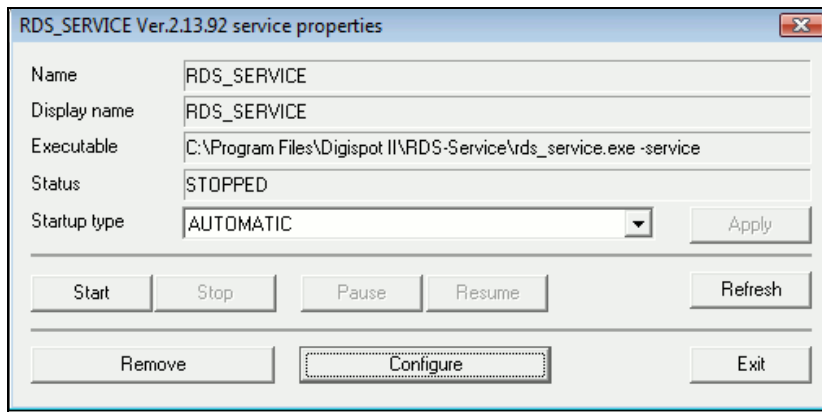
RDS_SERVICE Ver.2.13.92 service properties

Name RDS_SERVICE
Display name RDS_SERVICE
Executable C:\Program Files\Digispot II\RDS-Service\rds_service.exe -service
Status STOPPED
Startup type AUTOMATIC
Apply

Start Stop Pause Resume Refresh

Remove Configure Exit